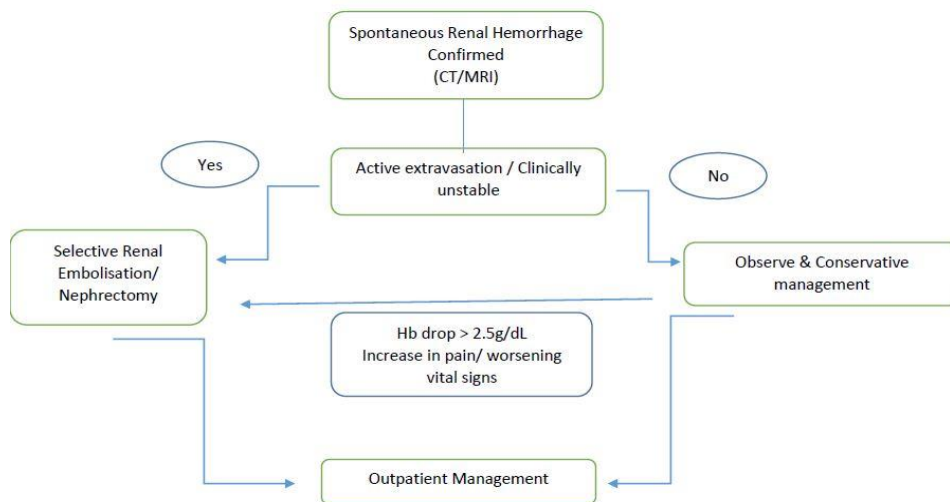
Spontaneous Renal Hemorrhage Confirmed (CT/MRI)

Yes

Active extravasation / Clinically unstable

No

Selective Renal Embolisation/ Nephrectomy

Observe & Conservative management

Hb drop > 2.5g/dL
Increase in pain/ worsening vital signs

Outpatient Management